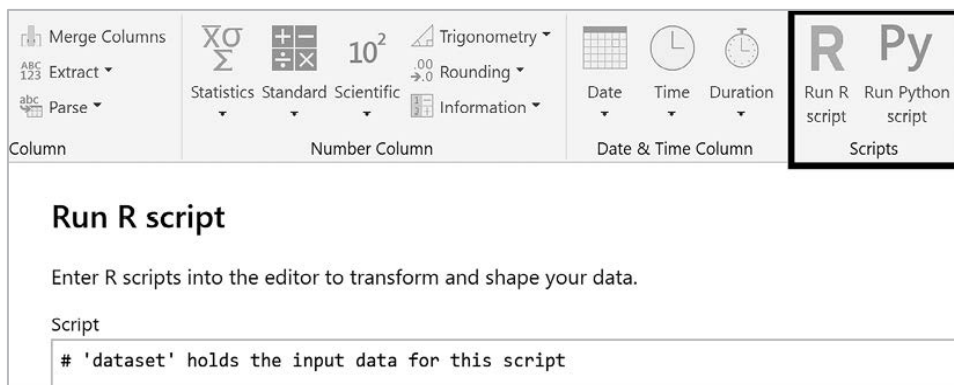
Merge Columns
Extract ▾
Parse ▾
Column

Statistics ▾
Standard ▾
$10^2$
Scientific ▾
Trigonometry ▾
Rounding ▾
Information ▾
Number Column

Date ▾
Time ▾
Duration ▾
Date & Time Column

R
Run R script
Py
Run Python script
Scripts

Run R script

Enter R scripts into the editor to transform and shape your data.

Script

# 'dataset' holds the input data for this script